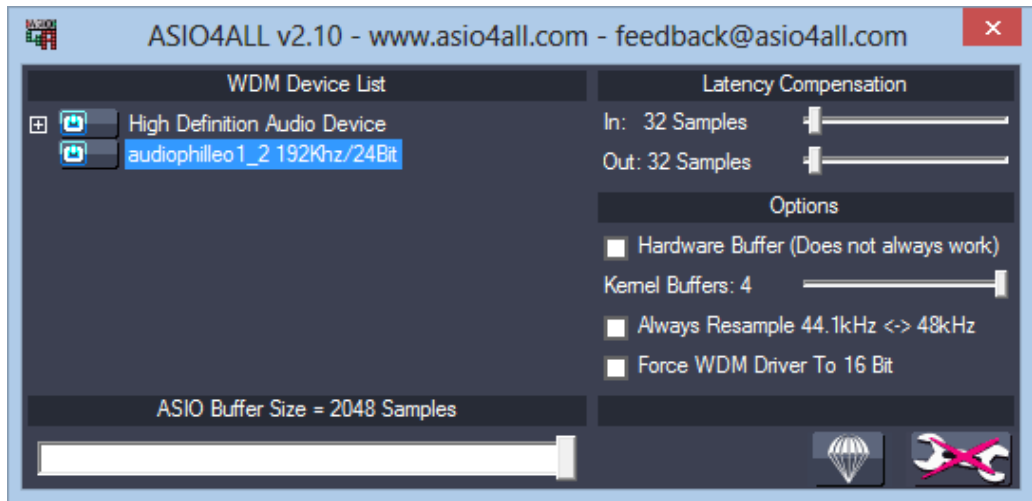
ASIO4ALL v2.10 - www.asio4all.com - feedback@asio4all.com

✕

WDM Device List

⊞ High Definition Audio Device

audiophilleo1_2 192Khz/24Bit

Latency Compensation

In: 32 Samples

Out: 32 Samples

Options

Hardware Buffer (Does not always work)

Kernel Buffers: 4

Always Resample 44.1kHz <-> 48kHz

Force WDM Driver To 16 Bit

ASIO Buffer Size = 2048 Samples